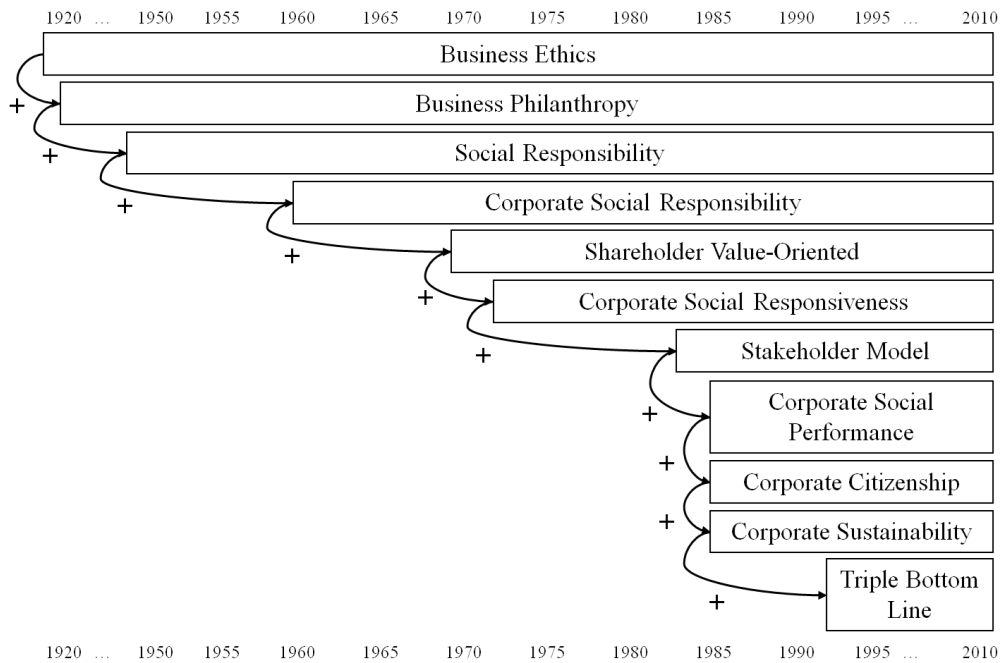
1920 … 1950 1955 1960 1965 1970 1975 1980 1985 1990 1995 … 2010

Business Ethics

+

Business Philanthropy

+

Social Responsibility

+

Corporate Social Responsibility

+

Shareholder Value-Oriented

+

Corporate Social Responsiveness

+

Stakeholder Model

+

Corporate Social Performance

+

Corporate Citizenship

+

Corporate Sustainability

+

Triple Bottom Line

1920 … 1950 1955 1960 1965 1970 1975 1980 1985 1990 1995 … 2010